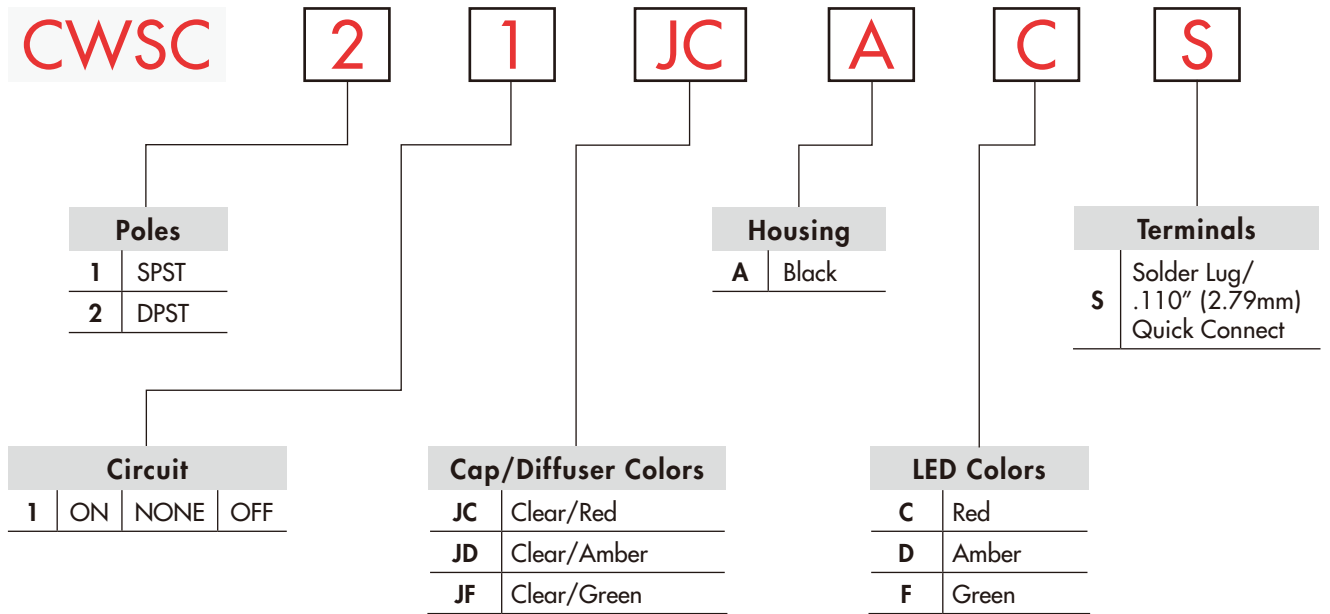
CWSC 2 1 JC A C S

| Poles | |
|---|---|
| 1 | SPST |
| 2 | DPST |

| Housing | |
|---|---|
| A | Black |

| Terminals | |
|---|---|
| S | Solder Lug/ .110″ (2.79mm) Quick Connect |

| Circuit | | | |
|---|---|---|---|
| 1 | ON | NONE | OFF |

| Cap/Diffuser Colors | |
|---|---|
| JC | Clear/Red |
| JD | Clear/Amber |
| JF | Clear/Green |

| LED Colors | |
|---|---|
| C | Red |
| D | Amber |
| F | Green |